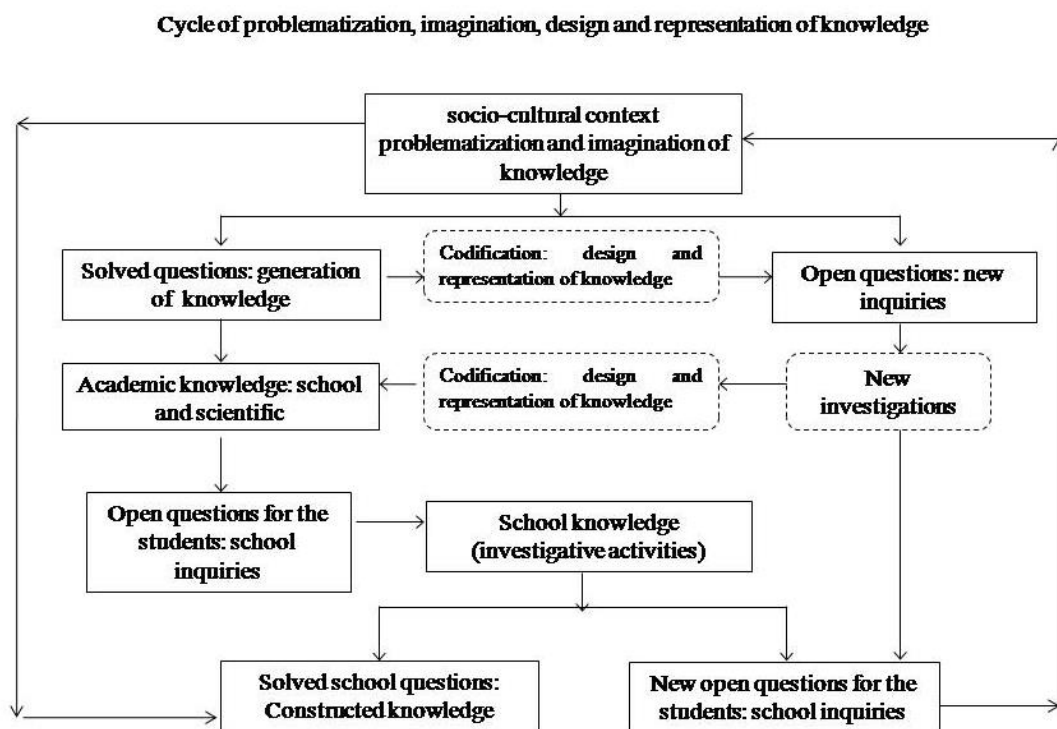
Cycle of problematization, imagination, design and representation of knowledge

socio-cultural context problematization and imagination of knowledge

Solved questions: generation of knowledge

Codification: design and representation of knowledge

Open questions: new inquiries

Academic knowledge: school and scientific

Codification: design and representation of knowledge

New investigations

Open questions for the students: school inquiries

School knowledge (investigative activities)

Solved school questions: Constructed knowledge

New open questions for the students: school inquiries